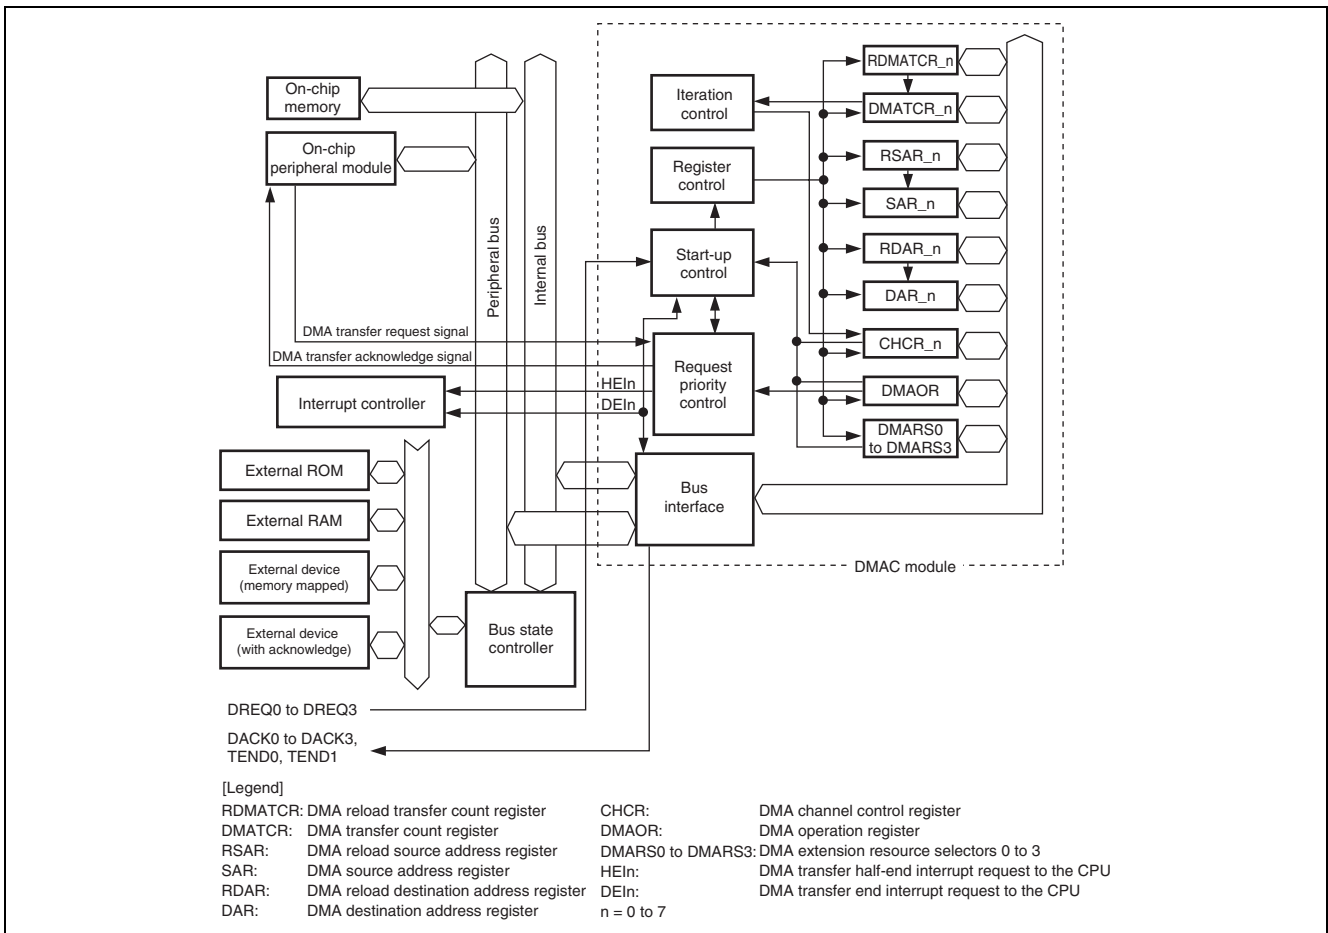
On-chip memory

On-chip peripheral module

Peripheral bus

Internal bus

Iteration control

Register control

Start-up control

Request priority control

Bus interface

RDMATCR_n

DMATCR_n

RSAR_n

SAR_n

RDAR_n

DAR_n

CHCR_n

DMAOR

DMARS0 to DMARS3

DMA transfer request signal

DMA transfer acknowledge signal

HEIn

DEIn

Interrupt controller

External ROM

External RAM

External device (memory mapped)

External device (with acknowledge)

Bus state controller

DMAC module

DREQ0 to DREQ3

DACK0 to DACK3, TEND0, TEND1

[Legend]

| | | | |
|---|---|---|---|
| RDMATCR: | DMA reload transfer count register | CHCR: | DMA channel control register |
| DMATCR: | DMA transfer count register | DMAOR: | DMA operation register |
| RSAR: | DMA reload source address register | DMARS0 to DMARS3: | DMA extension resource selectors 0 to 3 |
| SAR: | DMA source address register | HEIn: | DMA transfer half-end interrupt request to the CPU |
| RDAR: | DMA reload destination address register | DEIn: | DMA transfer end interrupt request to the CPU |
| DAR: | DMA destination address register | n = 0 to 7 | |